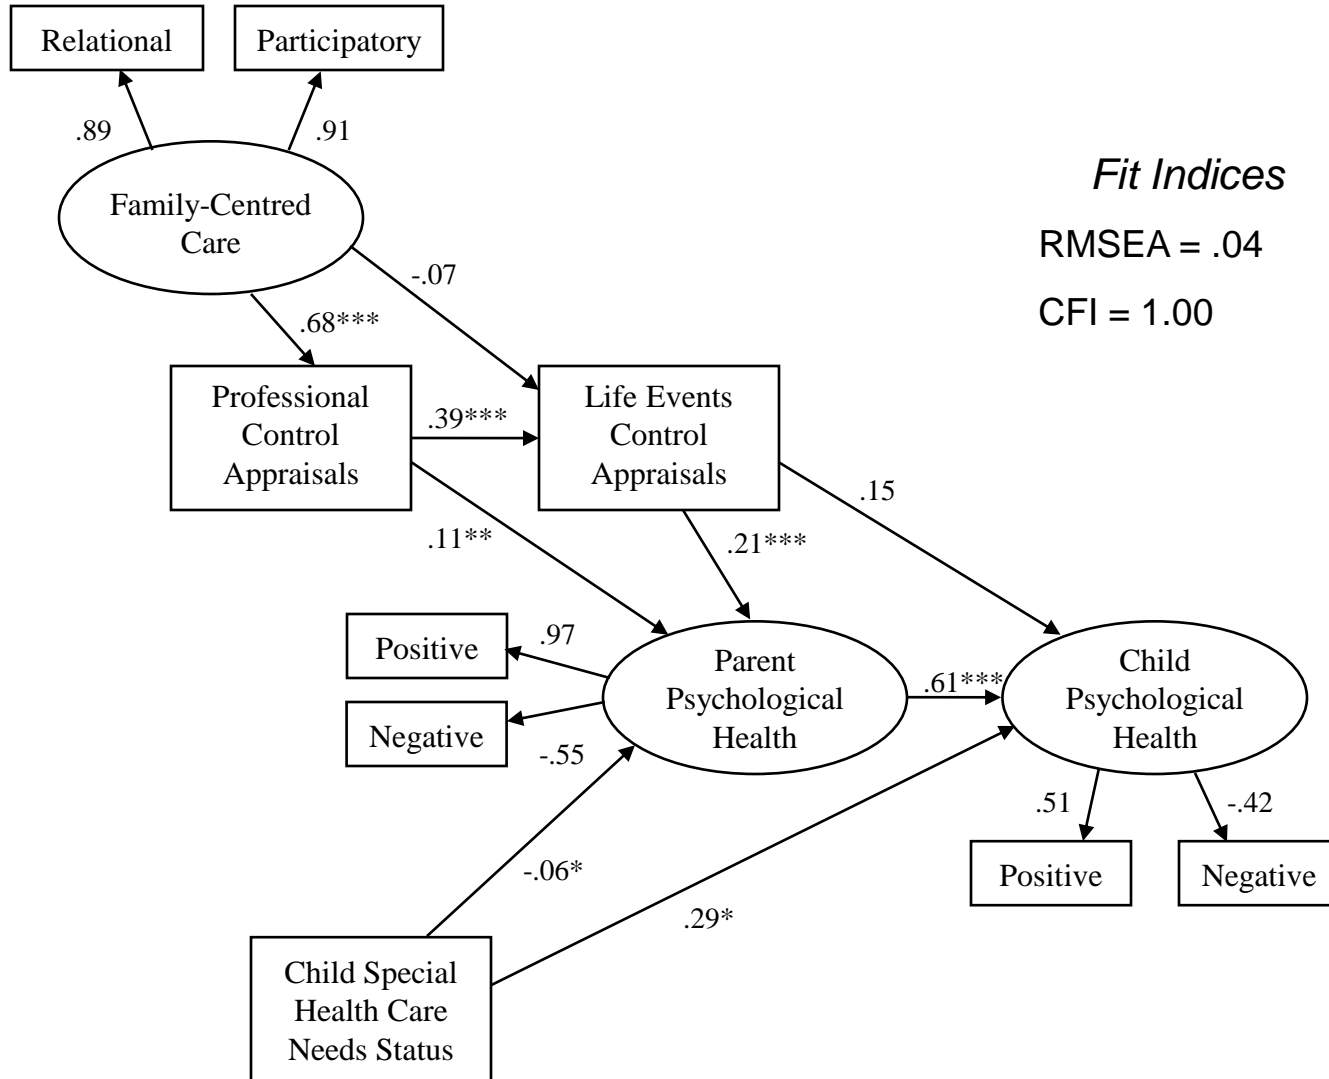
Relational

Participatory

.89

.91

Family-Centred Care

Fit Indices

RMSEA = .04

CFI = 1.00

-.07

.68***

Professional Control Appraisals

.39***

Life Events Control Appraisals

.15

.11**

.21***

Positive

.97

Parent Psychological Health

.61***

Child Psychological Health

Negative

-.55

.51

-.42

-.06*

Positive

Negative

.29*

Child Special Health Care Needs Status